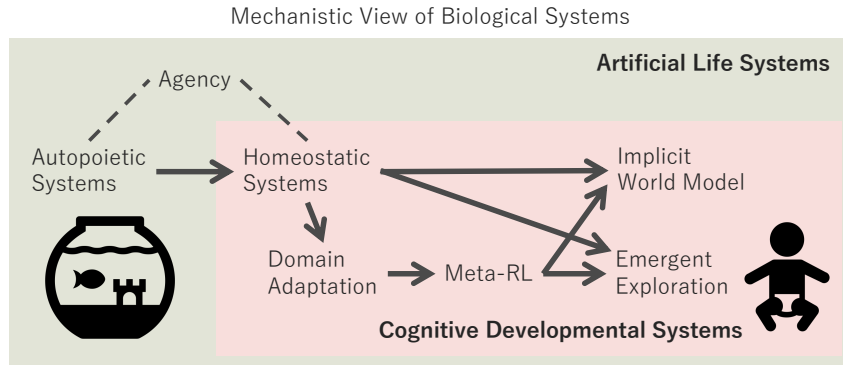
Mechanistic View of Biological Systems

Artificial Life Systems

Agency

Autopoietic Systems

Homeostatic Systems

Implicit World Model

Domain Adaptation

Meta-RL

Emergent Exploration

Cognitive Developmental Systems